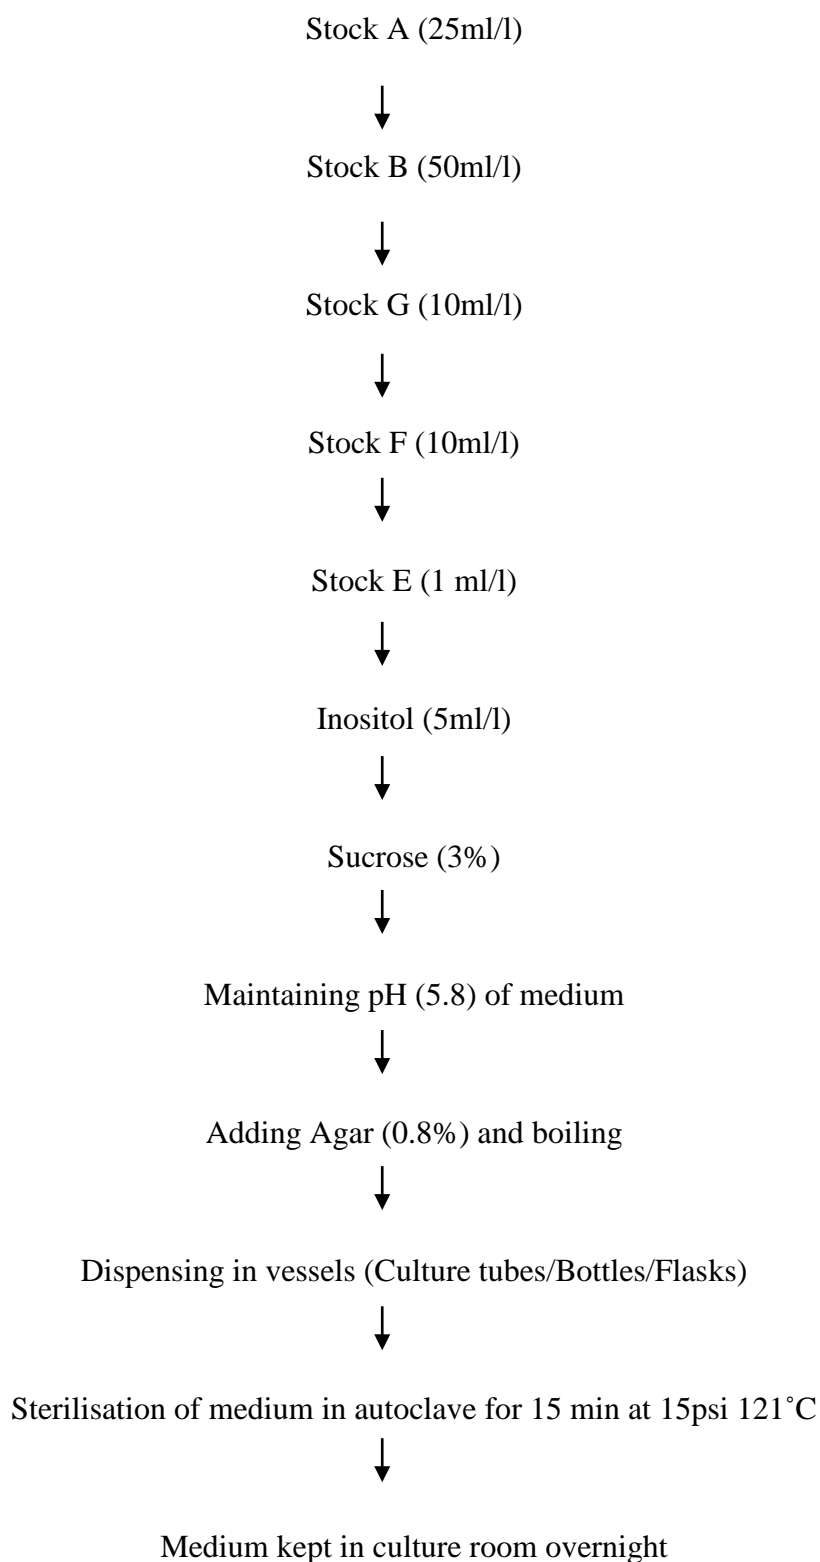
Stock A (25ml/l)

Stock B (50ml/l)

Stock G (10ml/l)

Stock F (10ml/l)

Stock E (1 ml/l)

Inositol (5ml/l)

Sucrose (3%)

Maintaining pH (5.8) of medium

Adding Agar (0.8%) and boiling

Dispensing in vessels (Culture tubes/Bottles/Flasks)

Sterilisation of medium in autoclave for 15 min at 15psi 121˚C

Medium kept in culture room overnight